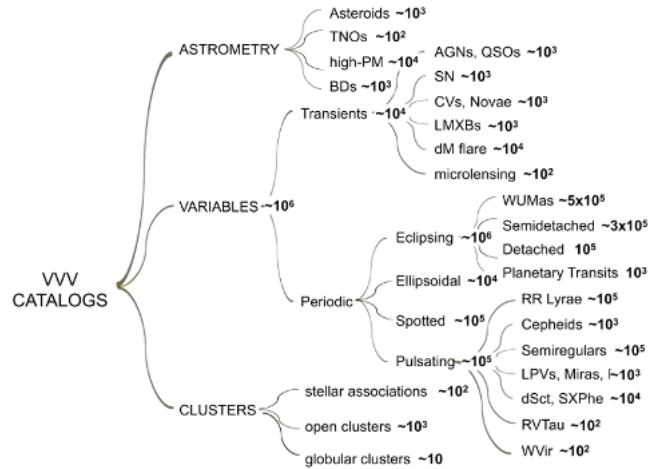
VVV CATALOGS

ASTROMETRY
Asteroids ~$10^3$
TNOs ~$10^2$
high-PM ~$10^4$
BDs ~$10^3$

VARIABLES ~$10^6$
Transients ~$10^4$
AGNs, QSOs ~$10^3$
SN ~$10^3$
CVs, Novae ~$10^3$
LMXBs ~$10^3$
dM flare ~$10^4$
microlensing ~$10^2$

Periodic
Eclipsing ~$10^6$
WUMas ~$5x10^5$
Semidetached ~$3x10^5$
Detached $10^5$
Planetary Transits $10^3$
Ellipsoidal ~$10^4$
Spotted ~$10^5$
Pulsating ~$10^5$
RR Lyrae ~$10^5$
Cepheids ~$10^3$
Semiregulars ~$10^5$
LPVs, Miras, I~$10^3$
dSct, SXPhe ~$10^4$
RVTau ~$10^2$
WVir ~$10^2$

CLUSTERS
stellar associations ~$10^2$
open clusters ~$10^3$
globular clusters ~10